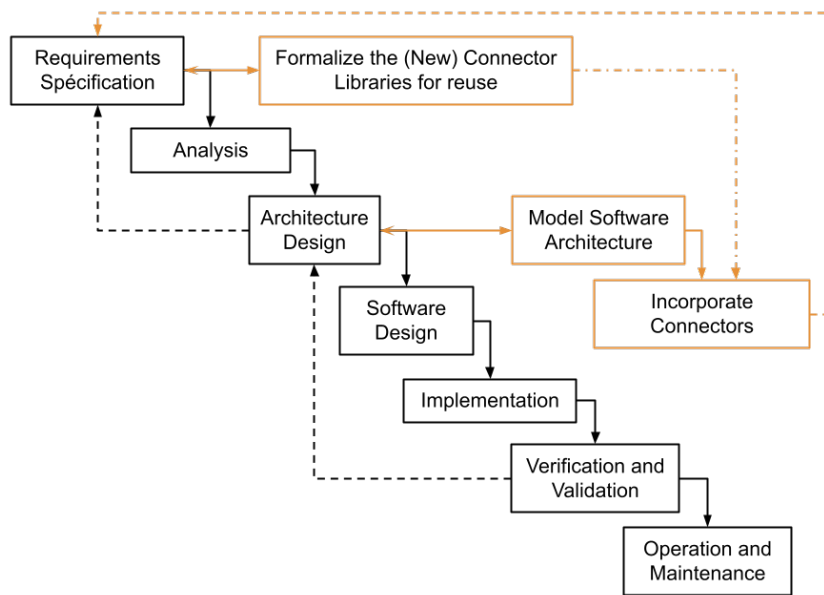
Requirements Spécification

Formalize the (New) Connector Libraries for reuse

Analysis

Architecture Design

Model Software Architecture

Incorporate Connectors

Software Design

Implementation

Verification and Validation

Operation and Maintenance